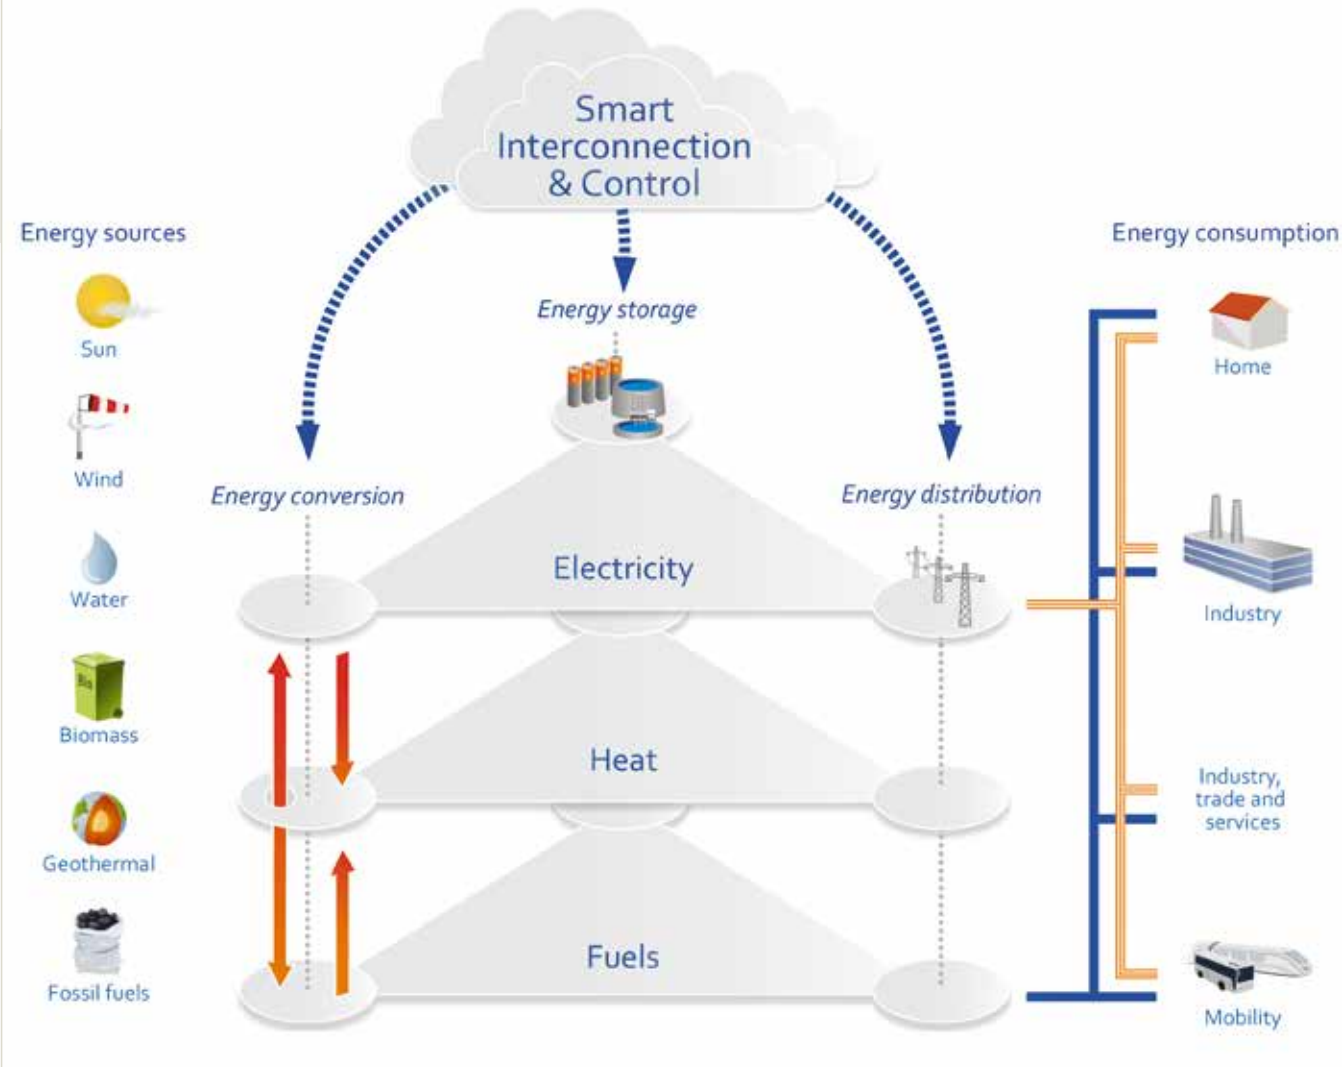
Smart Interconnection & Control

Energy sources

Sun

Wind

Water

Biomass

Geothermal

Fossil fuels

Energy storage

Energy conversion

Energy distribution

Electricity

Heat

Fuels

Energy consumption

Home

Industry

Industry, trade and services

Mobility